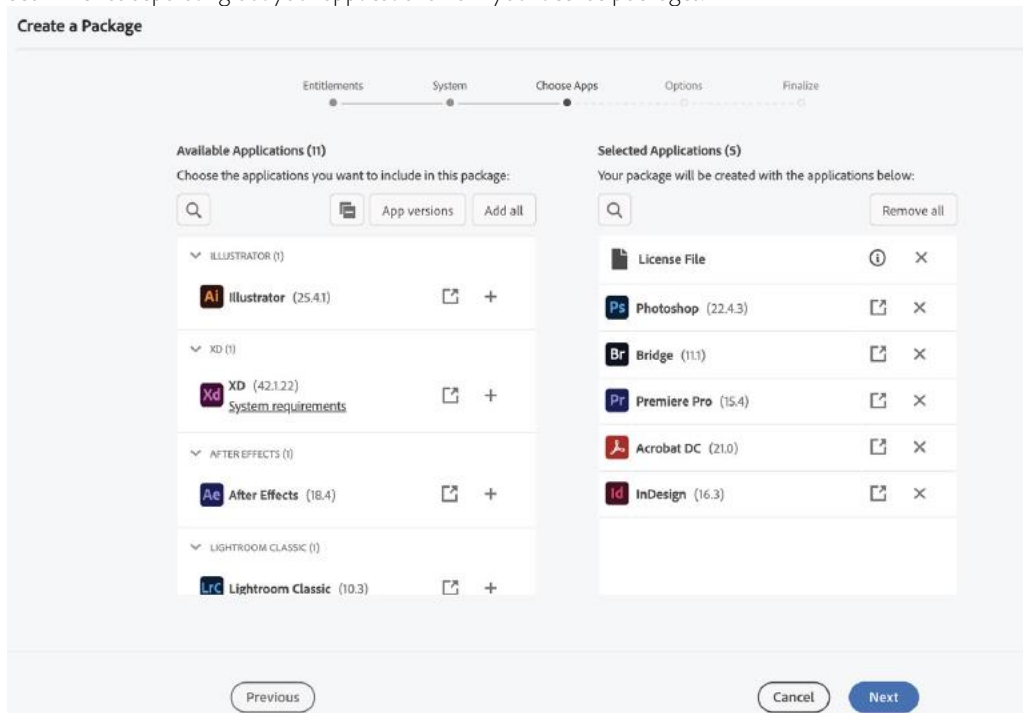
Create a Package

Entitlements System Choose Apps Options Finalize

Available Applications (11)
Choose the applications you want to include in this package:

App versions Add all

ILLUSTRATOR (1)
Ai Illustrator (25.4.1)

XD (1)
Xd XD (42.1.22)
System requirements

AFTER EFFECTS (1)
Ae After Effects (18.4)

LIGHTROOM CLASSIC (1)
LrC Lightroom Classic (10.3)

Selected Applications (5)
Your package will be created with the applications below:

Remove all

License File
Ps Photoshop (22.4.3)
Br Bridge (11.1)
Pr Premiere Pro (15.4)
Acrobat DC (21.0)
Id InDesign (16.3)

Previous
Cancel
Next